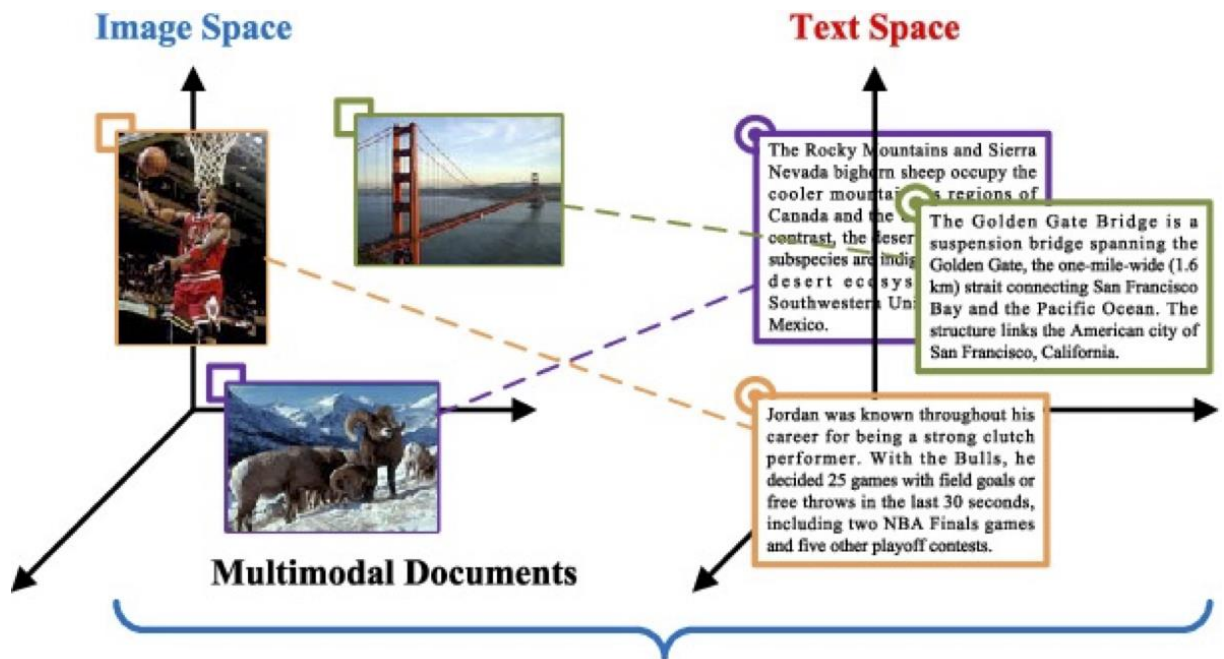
Image Space

Text Space

The Rocky Mountains and Sierra Nevada bighorn sheep occupy the cooler mounta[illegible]s regions of Canada and the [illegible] contrast, the deser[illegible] subspecies are indig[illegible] desert ecosys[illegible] Southwestern Uni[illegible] Mexico.

The Golden Gate Bridge is a suspension bridge spanning the Golden Gate, the one-mile-wide (1.6 km) strait connecting San Francisco Bay and the Pacific Ocean. The structure links the American city of San Francisco, California.

Jordan was known throughout his career for being a strong clutch performer. With the Bulls, he decided 25 games with field goals or free throws in the last 30 seconds, including two NBA Finals games and five other playoff contests.

Multimodal Documents